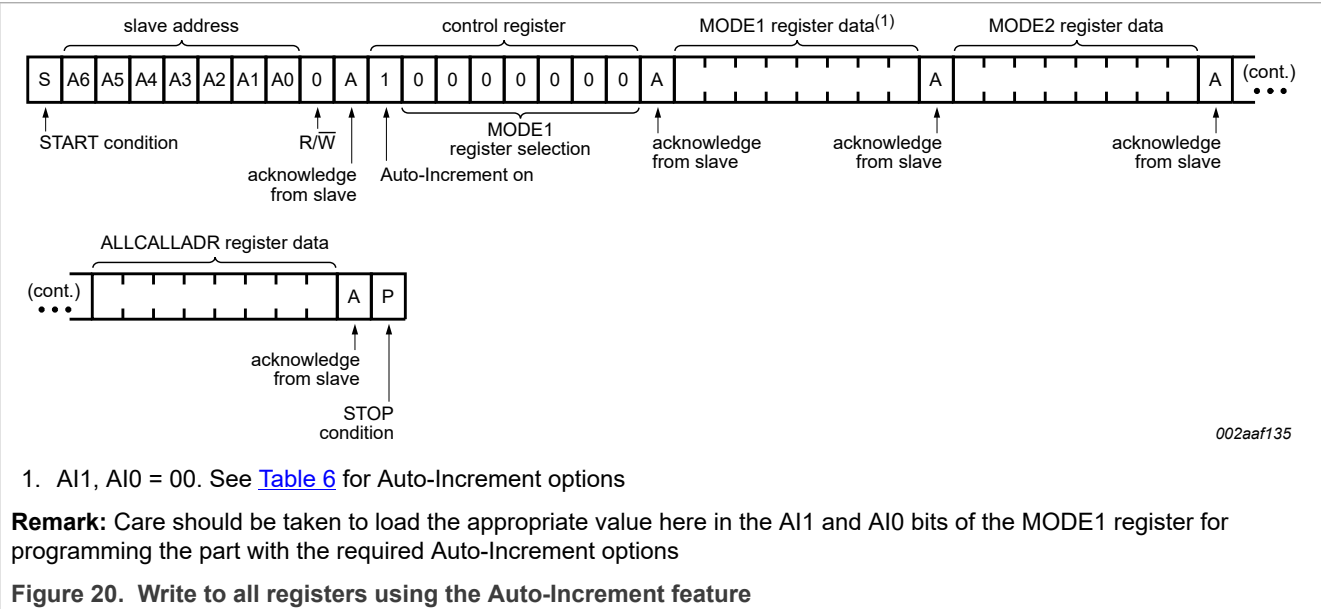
slave address

control register

MODE1 register data$^{(1)}$

MODE2 register data

S | A6 | A5 | A4 | A3 | A2 | A1 | A0 | 0 | A | 1 | 0 | 0 | 0 | 0 | 0 | 0 | 0 | A | A | A (cont.)

START condition

R/$\overline{W}$

acknowledge from slave

Auto-Increment on

MODE1 register selection

acknowledge from slave

acknowledge from slave

acknowledge from slave

ALLCALLADR register data

(cont.) | A | P

acknowledge from slave

STOP condition

002aaf135

1. AI1, AI0 = 00. See Table 6 for Auto-Increment options

**Remark:** Care should be taken to load the appropriate value here in the AI1 and AI0 bits of the MODE1 register for programming the part with the required Auto-Increment options

**Figure 20. Write to all registers using the Auto-Increment feature**